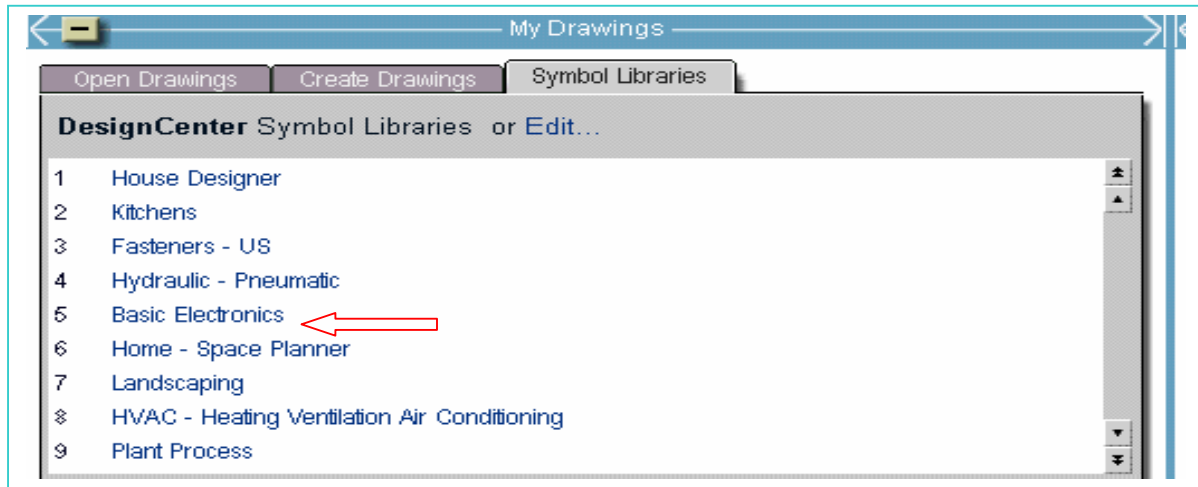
My Drawings

Open Drawings
Create Drawings
Symbol Libraries

**DesignCenter** Symbol Libraries or Edit...

1 House Designer
2 Kitchens
3 Fasteners - US
4 Hydraulic - Pneumatic
5 Basic Electronics
6 Home - Space Planner
7 Landscaping
8 HVAC - Heating Ventilation Air Conditioning
9 Plant Process